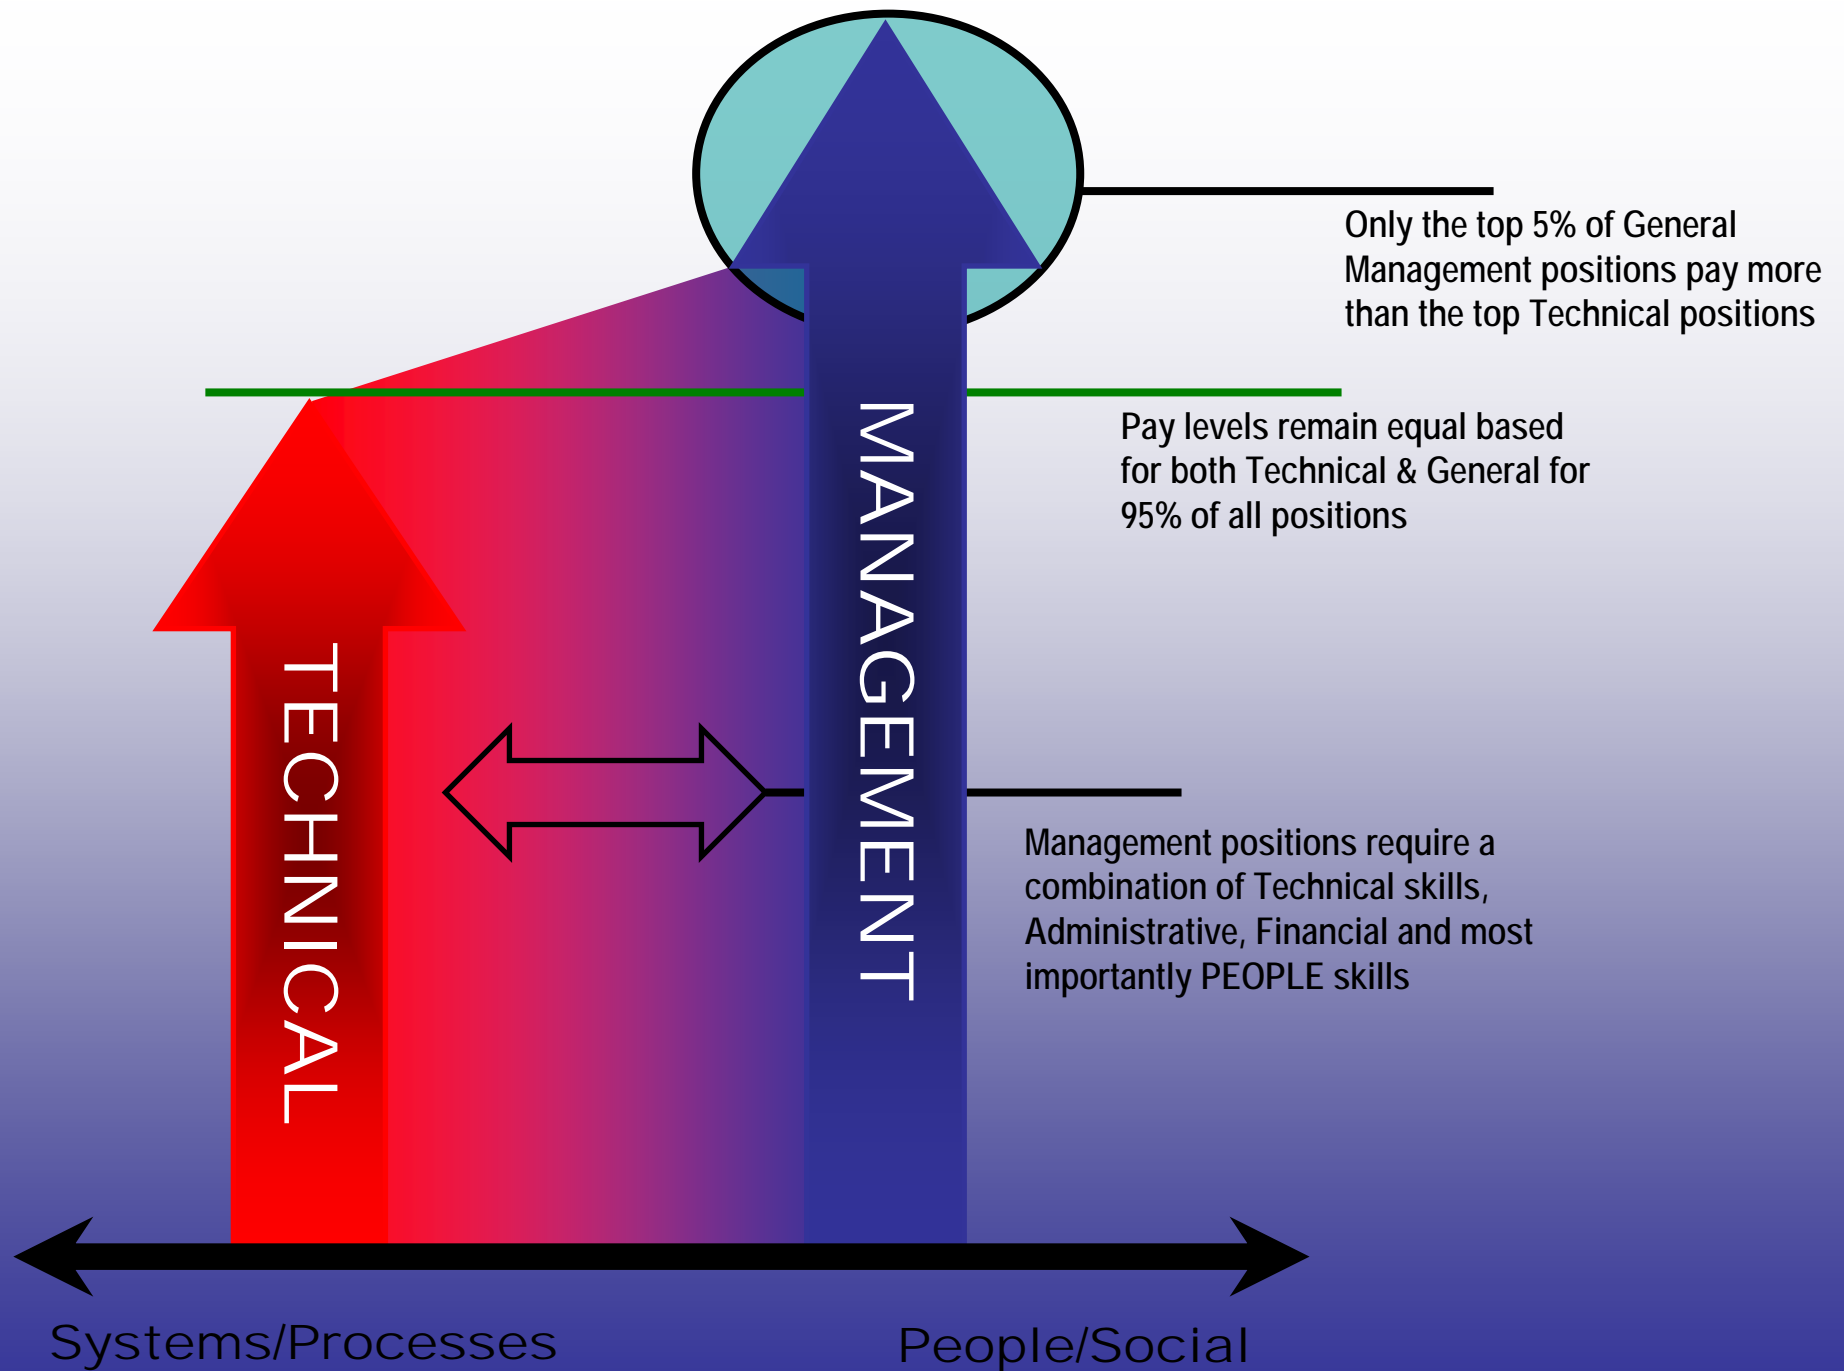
Only the top 5% of General Management positions pay more than the top Technical positions

Pay levels remain equal based for both Technical & General for 95% of all positions

MANAGEMENT

TECHNICAL

Management positions require a combination of Technical skills, Administrative, Financial and most importantly PEOPLE skills

Systems/Processes

People/Social